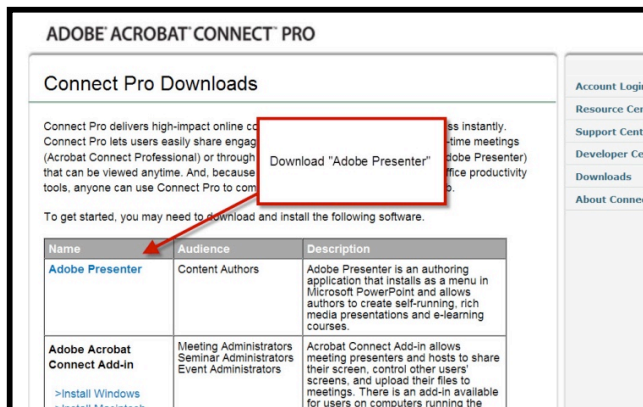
ADOBE® ACROBAT® CONNECT™ PRO

Connect Pro Downloads

Connect Pro delivers high-impact online c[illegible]ss instantly. Connect Pro lets users easily share engag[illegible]-time meetings (Acrobat Connect Professional) or through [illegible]dobe Presenter) that can be viewed anytime. And, because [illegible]ffice productivity tools, anyone can use Connect Pro to com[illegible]o.

Download "Adobe Presenter"

To get started, you may need to download and install the following software.

| Name | Audience | Description |
|---|---|---|
| Adobe Presenter | Content Authors | Adobe Presenter is an authoring application that installs as a menu in Microsoft PowerPoint and allows authors to create self-running, rich media presentations and e-learning courses. |
| Adobe Acrobat Connect Add-in<br>>Install Windows<br>>Install Macintosh | Meeting Administrators<br>Seminar Administrators<br>Event Administrators | Acrobat Connect Add-in allows meeting presenters and hosts to share their screen, control other users' screens, and upload their files to meetings. There is an add-in available for users on computers running the |

Account Logi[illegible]
Resource Cen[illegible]
Support Cent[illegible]
Developer Ce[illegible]
Downloads
About Conne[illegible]